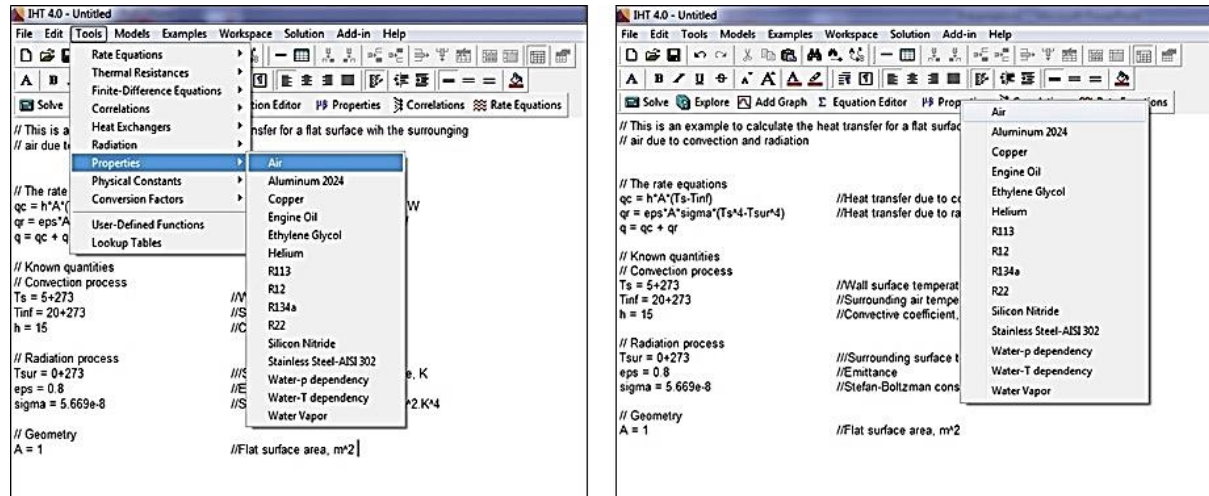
IHT 4.0 - Untitled

File Edit Tools Models Examples Workspace Solution Add-in Help

Rate Equations
Thermal Resistances
Finite-Difference Equations
Correlations
Heat Exchangers
Radiation
Properties
Physical Constants
Conversion Factors
User-Defined Functions
Lookup Tables

Air
Aluminum 2024
Copper
Engine Oil
Ethylene Glycol
Helium
R113
R12
R134a
R22
Silicon Nitride
Stainless Steel-AISI 302
Water-p dependency
Water-T dependency
Water Vapor

Solve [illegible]tion Editor Properties Correlations Rate Equations

// This is a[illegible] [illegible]sfer for a flat surface wih the surrounging
// air due t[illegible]

// The rate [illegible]
qc = h*A*([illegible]
qr = eps*A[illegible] W
q = qc + q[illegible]

// Known quantities
// Convection process
Ts = 5+273 //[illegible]
Tinf = 20+273 //S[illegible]
h = 15 //C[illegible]

// Radiation process
Tsur = 0+273 ///S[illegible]e, K
eps = 0.8 //E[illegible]
sigma = 5.669e-8 //S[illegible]^2.K^4

// Geometry
A = 1 //Flat surface area, m^2

IHT 4.0 - Untitled

File Edit Tools Models Examples Workspace Solution Add-in Help

Solve Explore Add Graph Σ Equation Editor Prop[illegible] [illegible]ons

// This is an example to calculate the heat transfer for a flat surfac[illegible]
// air due to convection and radiation

// The rate equations
qc = h*A*(Ts-Tinf) //Heat transfer due to c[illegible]
qr = eps*A*sigma*(Ts^4-Tsur^4) //Heat transfer due to ra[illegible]
q = qc + qr

// Known quantities
// Convection process
Ts = 5+273 //Wall surface temperat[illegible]
Tinf = 20+273 //Surrounding air tempe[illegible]
h = 15 //Convective coefficient,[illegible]

// Radiation process
Tsur = 0+273 ///Surrounding surface t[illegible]
eps = 0.8 //Emittance
sigma = 5.669e-8 //Stefan-Boltzman cons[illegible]

// Geometry
A = 1 //Flat surface area, m^2

Air
Aluminum 2024
Copper
Engine Oil
Ethylene Glycol
Helium
R113
R12
R134a
R22
Silicon Nitride
Stainless Steel-AISI 302
Water-p dependency
Water-T dependency
Water Vapor